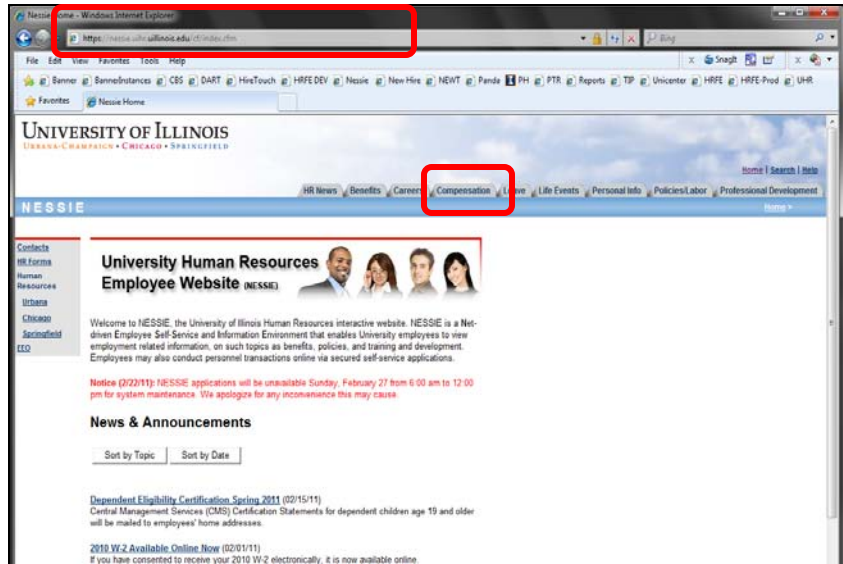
Nessie Home - Windows Internet Explorer

https://nessie.uihr.uillinois.edu/cf/index.cfm

Bing

File Edit View Favorites Tools Help

SnagIt

Banner BannerInstances CBS DART HireTouch HRFE DEV Nessie New Hire NEWT Panda PH PTR Reports TIP Unicenter HRFE HRFE-Prod UHR

Favorites Nessie Home

UNIVERSITY OF ILLINOIS
URBANA-CHAMPAIGN • CHICAGO • SPRINGFIELD

Home | Search | Help

HR News Benefits Careers Compensation Leave Life Events Personal Info Policies/Labor Professional Development

NESSIE

Home >

Contacts
HR Forms
Human Resources
Urbana
Chicago
Springfield
EEO

University Human Resources Employee Website (NESSIE)

Welcome to NESSIE, the University of Illinois Human Resources interactive website. NESSIE is a Net-driven Employee Self-Service and Information Environment that enables University employees to view employment related information, on such topics as benefits, policies, and training and development. Employees may also conduct personnel transactions online via secured self-service applications.

Notice (2/22/11): NESSIE applications will be unavailable Sunday, February 27 from 6:00 am to 12:00 pm for system maintenance. We apologize for any inconvenience this may cause.

News & Announcements

Sort by Topic Sort by Date

Dependent Eligibility Certification Spring 2011 (02/15/11)
Central Management Services (CMS) Certification Statements for dependent children age 19 and older will be mailed to employees' home addresses.

2010 W-2 Available Online Now (02/01/11)
If you have consented to receive your 2010 W-2 electronically, it is now available online.